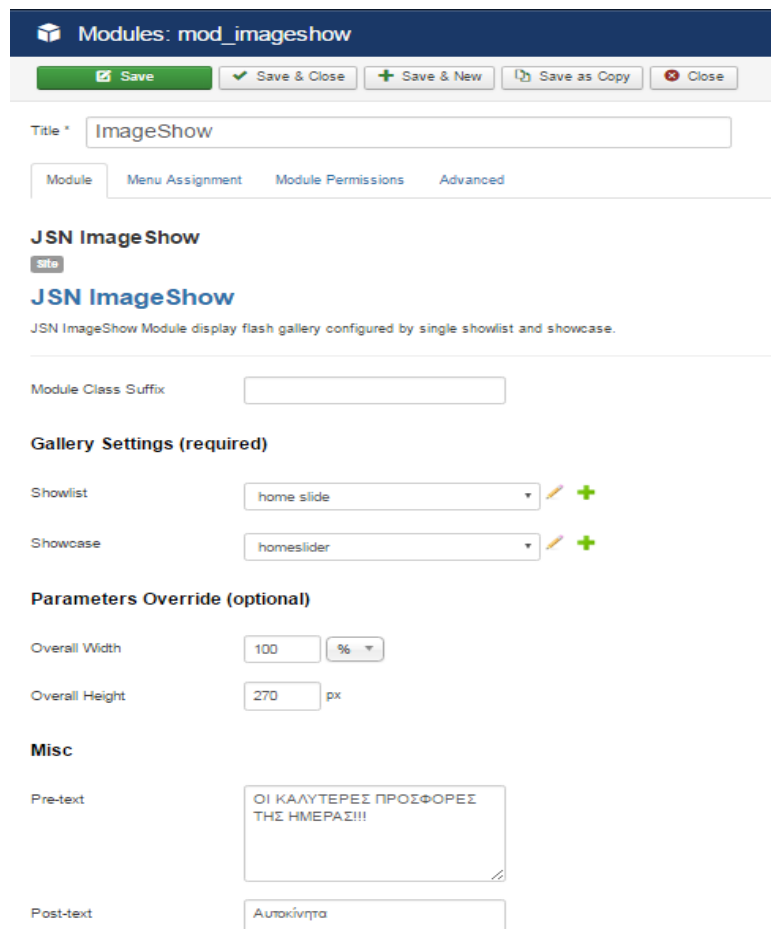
Modules: mod_imageshow

Save | Save & Close | Save & New | Save as Copy | Close

Title * ImageShow

Module | Menu Assignment | Module Permissions | Advanced

JSN ImageShow

Site

JSN ImageShow

JSN ImageShow Module display flash gallery configured by single showlist and showcase.

Module Class Suffix

Gallery Settings (required)

Showlist home slide

Showcase homeslider

Parameters Override (optional)

Overall Width 100 %

Overall Height 270 px

Misc

Pre-text ΟΙ ΚΑΛΥΤΕΡΕΣ ΠΡΟΣΦΟΡΕΣ ΤΗΣ ΗΜΕΡΑΣ!!!

Post-text Αυτοκίνητα